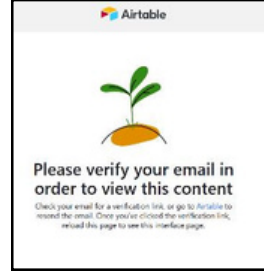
Airtable

Please verify your email in order to view this content

Check your email for a verification link, or go to Airtable to resend the email. Once you've clicked the verification link, reload this page to see this interface page.